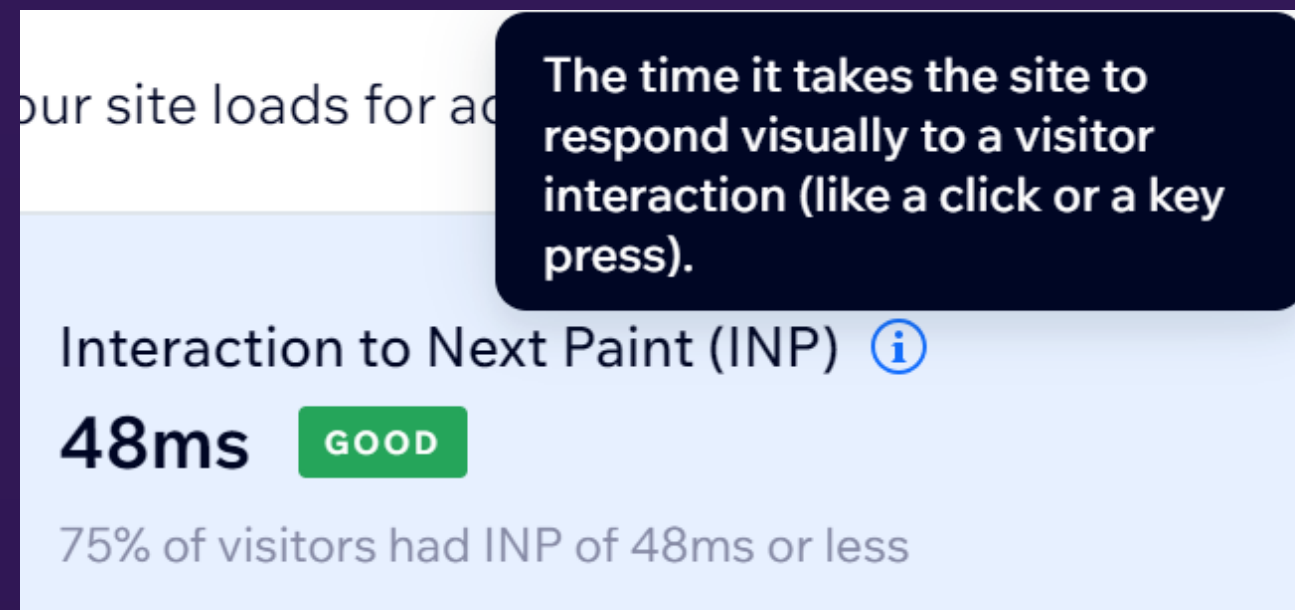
our site loads for ac

The time it takes the site to respond visually to a visitor interaction (like a click or a key press).

Interaction to Next Paint (INP) i

48ms GOOD

75% of visitors had INP of 48ms or less